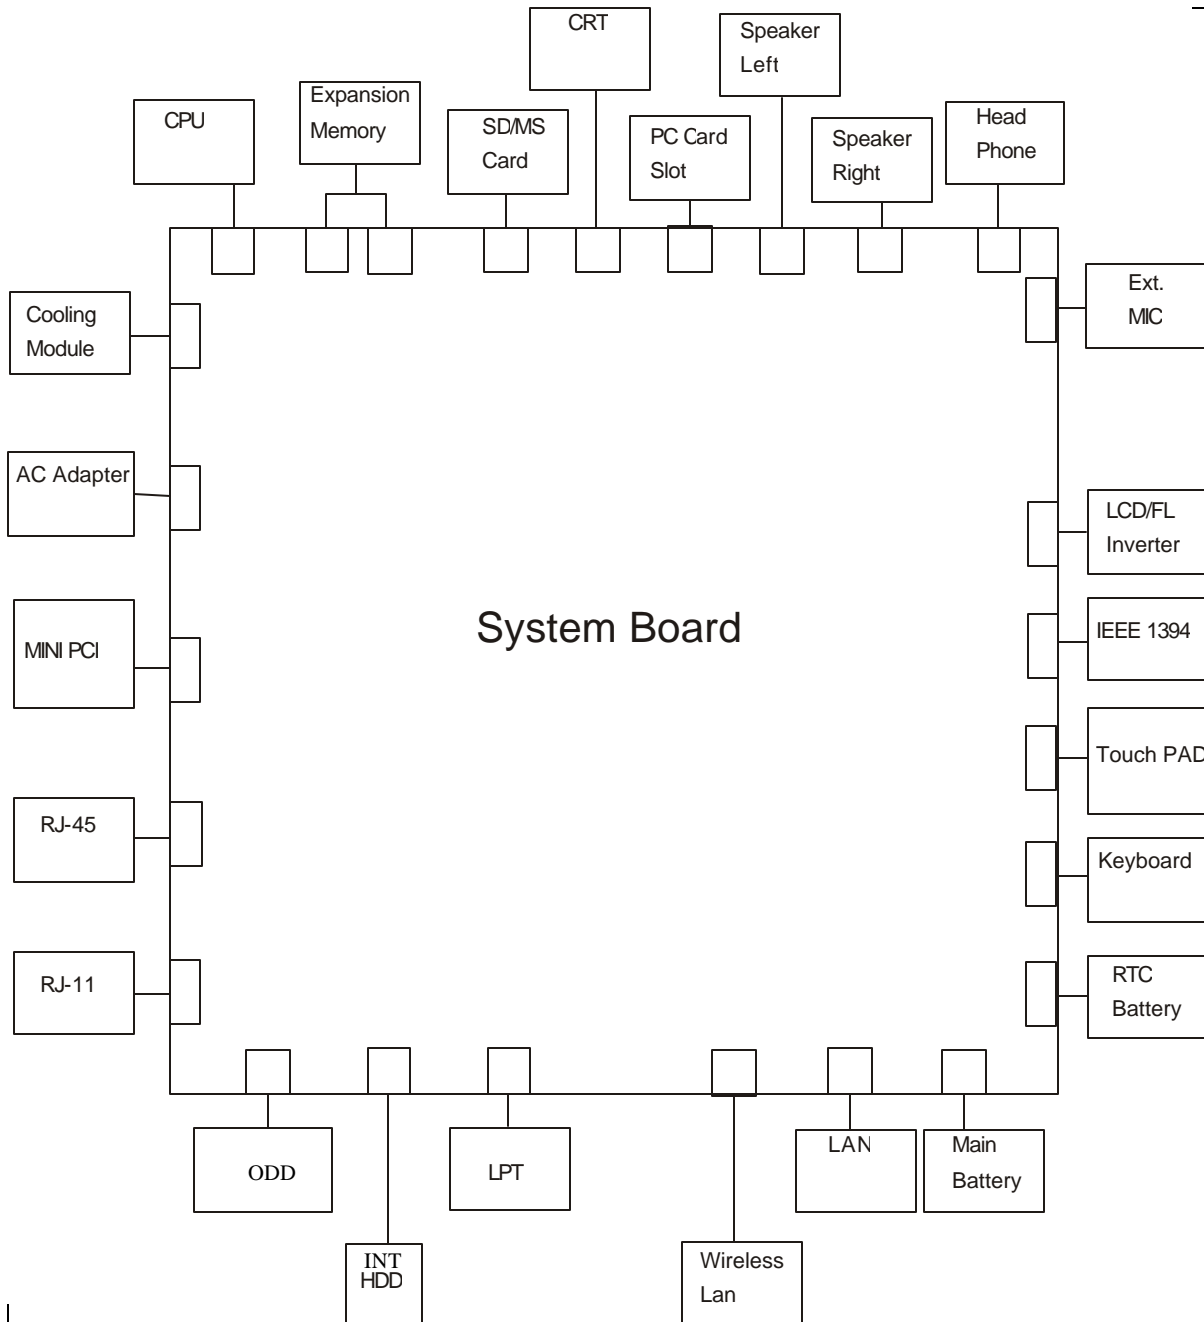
CRT

Speaker Left

CPU

Expansion Memory

SD/MS Card

PC Card Slot

Speaker Right

Head Phone

Cooling Module

Ext. MIC

AC Adapter

LCD/FL Inverter

System Board

MINI PCI

IEEE 1394

Touch PAD

RJ-45

Keyboard

RJ-11

RTC Battery

ODD

LPT

LAN

Main Battery

INT HDD

Wireless Lan